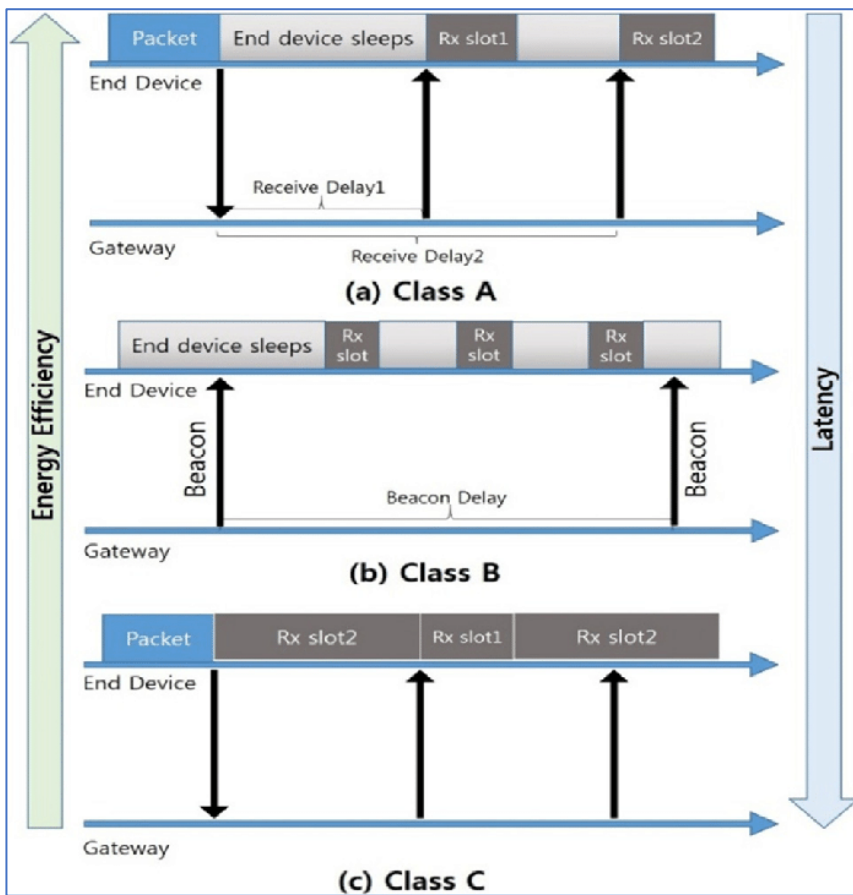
Energy Efficiency

Packet | End device sleeps | Rx slot1 | Rx slot2

End Device

Receive Delay1

Gateway

Receive Delay2

(a) Class A

End device sleeps | Rx slot | Rx slot | Rx slot

End Device

Beacon

Beacon Delay

Beacon

Gateway

(b) Class B

Packet | Rx slot2 | Rx slot1 | Rx slot2

End Device

Gateway

(c) Class C

Latency